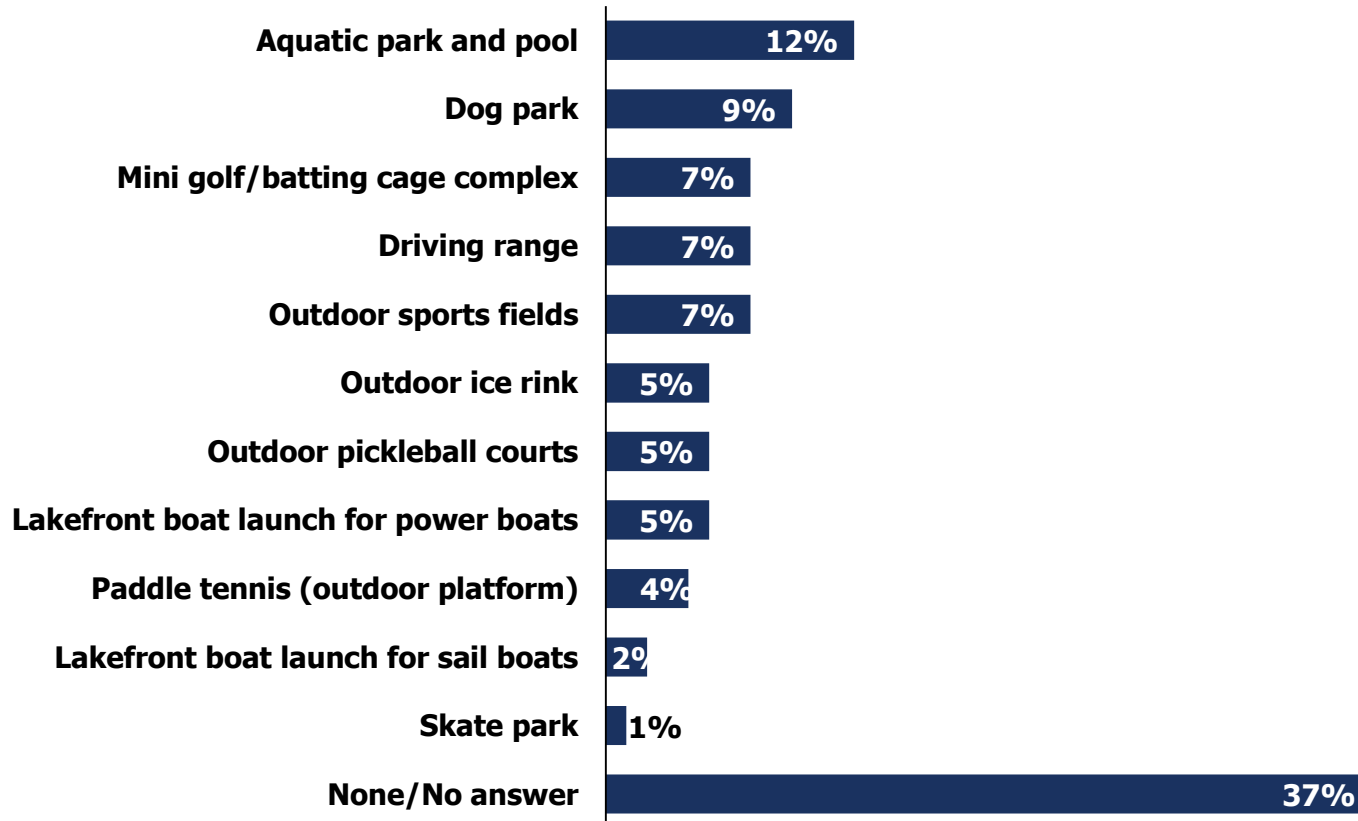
Aquatic park and pool 12%
Dog park 9%
Mini golf/batting cage complex 7%
Driving range 7%
Outdoor sports fields 7%
Outdoor ice rink 5%
Outdoor pickleball courts 5%
Lakefront boat launch for power boats 5%
Paddle tennis (outdoor platform) 4%
Lakefront boat launch for sail boats 2%
Skate park 1%
None/No answer 37%